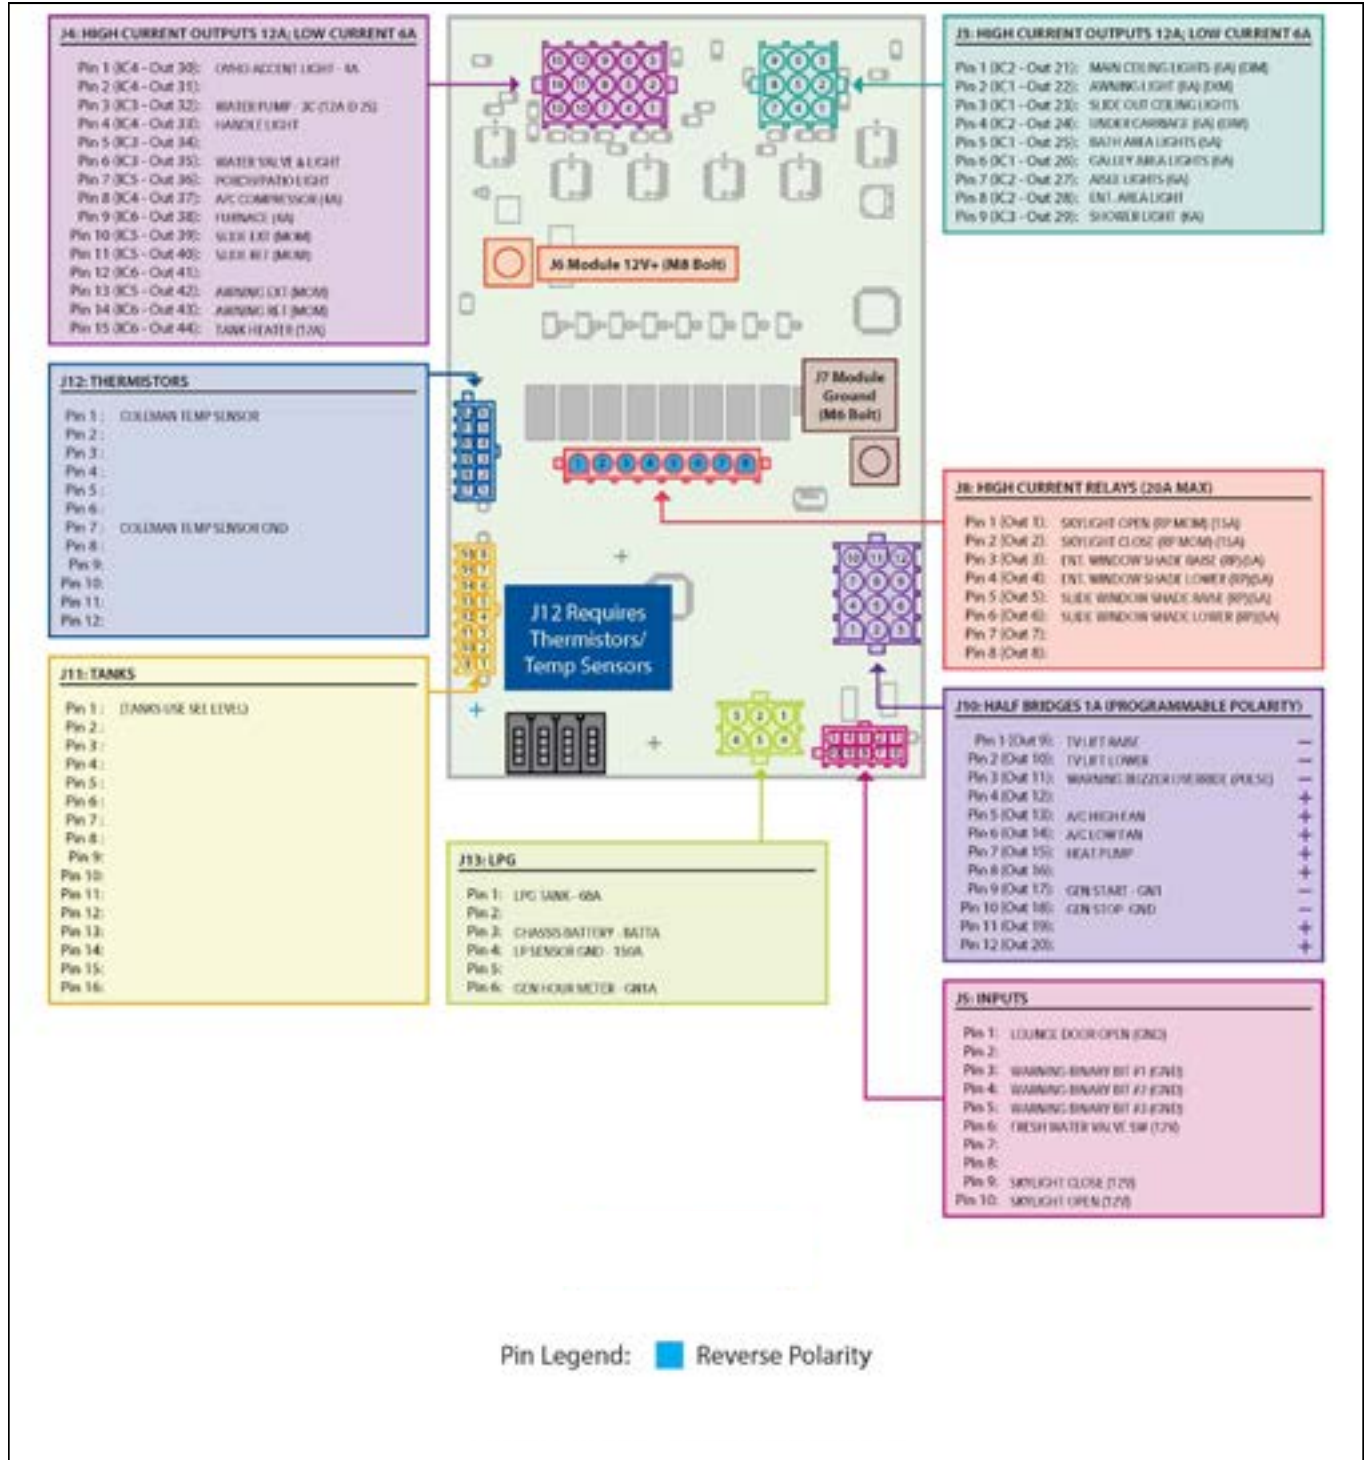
J4: HIGH CURRENT OUTPUTS 12A; LOW CURRENT 6A

Pin 1 (IC4 - Out 30): (WHO) ACCENT LIGHT - 6A
Pin 2 (IC4 - Out 31):
Pin 3 (IC3 - Out 32): WATER PUMP - 3C (12A @ 25)
Pin 4 (IC4 - Out 33): HANDLE LIGHT
Pin 5 (IC3 - Out 34):
Pin 6 (IC3 - Out 35): WATER VALVE & LIGHT
Pin 7 (IC5 - Out 36): PORCH/PATIO LIGHT
Pin 8 (IC4 - Out 37): A/C COMPRESSOR (6A)
Pin 9 (IC6 - Out 38): FURNACE (6A)
Pin 10 (IC5 - Out 39): SLIDE EXT (MOM)
Pin 11 (IC5 - Out 40): SLIDE RET (MOM)
Pin 12 (IC6 - Out 41):
Pin 13 (IC5 - Out 42): AWNING EXT (MOM)
Pin 14 (IC6 - Out 43): AWNING RET (MOM)
Pin 15 (IC6 - Out 44): TANK HEATER (12A)

J3: HIGH CURRENT OUTPUTS 12A; LOW CURRENT 6A

Pin 1 (IC2 - Out 21): MAIN CEILING LIGHTS (6A) (DIM)
Pin 2 (IC1 - Out 22): AWNING LIGHT (6A) (DIM)
Pin 3 (IC1 - Out 23): SLIDE OUT CEILING LIGHTS
Pin 4 (IC2 - Out 24): UNDERCARRIAGE (6A) (DIM)
Pin 5 (IC1 - Out 25): BATH AREA LIGHTS (6A)
Pin 6 (IC1 - Out 26): GALLEY AREA LIGHTS (6A)
Pin 7 (IC2 - Out 27): AISLE LIGHTS (6A)
Pin 8 (IC2 - Out 28): ENT. AREA LIGHT
Pin 9 (IC3 - Out 29): SHOWER LIGHT (6A)

J6 Module 12V+ (M8 Bolt)

J7 Module Ground (M6 Bolt)

J12: THERMISTORS

Pin 1: COLEMAN TEMP SENSOR
Pin 2:
Pin 3:
Pin 4:
Pin 5:
Pin 6:
Pin 7: COLEMAN TEMP SENSOR GND
Pin 8:
Pin 9:
Pin 10:
Pin 11:
Pin 12:

J8: HIGH CURRENT RELAYS (20A MAX)

Pin 1 (Out 1): SKYLIGHT OPEN (RP MOM) (15A)
Pin 2 (Out 2): SKYLIGHT CLOSE (RP MOM) (15A)
Pin 3 (Out 3): ENT. WINDOW SHADE RAISE (RP)(5A)
Pin 4 (Out 4): ENT. WINDOW SHADE LOWER (RP)(5A)
Pin 5 (Out 5): SLIDE WINDOW SHADE RAISE (RP)(5A)
Pin 6 (Out 6): SLIDE WINDOW SHADE LOWER (RP)(5A)
Pin 7 (Out 7):
Pin 8 (Out 8):

J12 Requires Thermistors/ Temp Sensors

J11: TANKS

Pin 1: (TANKS USE SEL LEVEL)
Pin 2:
Pin 3:
Pin 4:
Pin 5:
Pin 6:
Pin 7:
Pin 8:
Pin 9:
Pin 10:
Pin 11:
Pin 12:
Pin 13:
Pin 14:
Pin 15:
Pin 16:

J10: HALF BRIDGES 1A (PROGRAMMABLE POLARITY)

Pin 1 (Out 9): TV LIFT RAISE −
Pin 2 (Out 10): TV LIFT LOWER −
Pin 3 (Out 11): WARNING BUZZER OVERRIDE (PULSE) −
Pin 4 (Out 12): +
Pin 5 (Out 13): A/C HIGH FAN +
Pin 6 (Out 14): A/C LOW FAN +
Pin 7 (Out 15): HEAT PUMP +
Pin 8 (Out 16): +
Pin 9 (Out 17): GEN START - GN1 −
Pin 10 (Out 18): GEN STOP GND −
Pin 11 (Out 19): +
Pin 12 (Out 20): +

J13: LPG

Pin 1: LPG TANK - 68A
Pin 2:
Pin 3: CHASSIS BATTERY - BATTA
Pin 4: LP SENSOR GND - 150A
Pin 5:
Pin 6: GEN HOUR METER - GN1A

J5: INPUTS

Pin 1: LOUNGE DOOR OPEN (GND)
Pin 2:
Pin 3: WARNING BINARY BIT #1 (GND)
Pin 4: WARNING BINARY BIT #2 (GND)
Pin 5: WARNING BINARY BIT #3 (GND)
Pin 6: FRESH WATER VALVE SW (12V)
Pin 7:
Pin 8:
Pin 9: SKYLIGHT CLOSE (12V)
Pin 10: SKYLIGHT OPEN (12V)

Pin Legend: Reverse Polarity